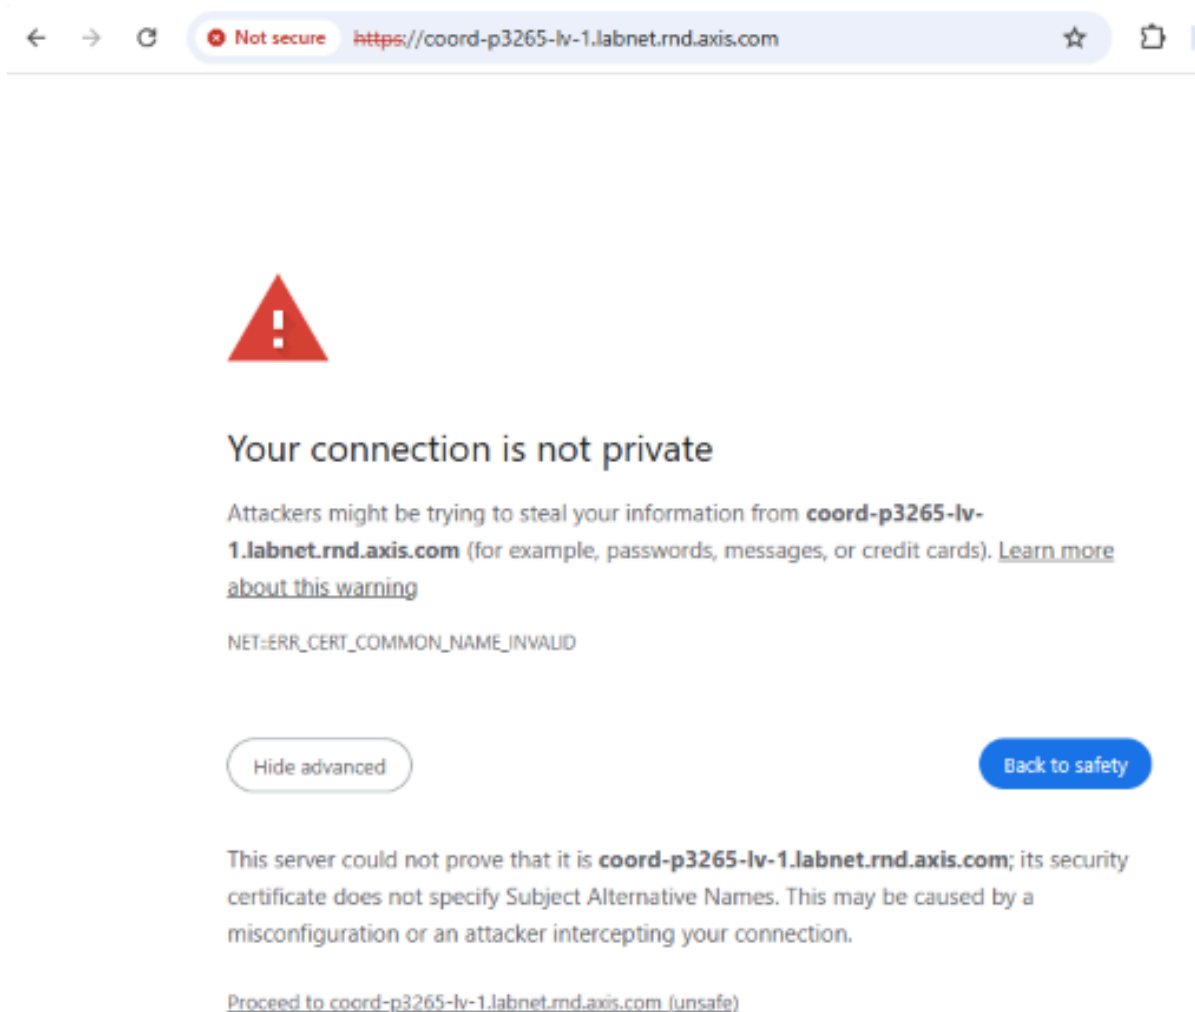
Not secure https://coord-p3265-lv-1.labnet.rnd.axis.com

Your connection is not private

Attackers might be trying to steal your information from **coord-p3265-lv-1.labnet.rnd.axis.com** (for example, passwords, messages, or credit cards). Learn more about this warning

NET::ERR_CERT_COMMON_NAME_INVALID

Hide advanced

Back to safety

This server could not prove that it is **coord-p3265-lv-1.labnet.rnd.axis.com**; its security certificate does not specify Subject Alternative Names. This may be caused by a misconfiguration or an attacker intercepting your connection.

Proceed to coord-p3265-lv-1.labnet.rnd.axis.com (unsafe)